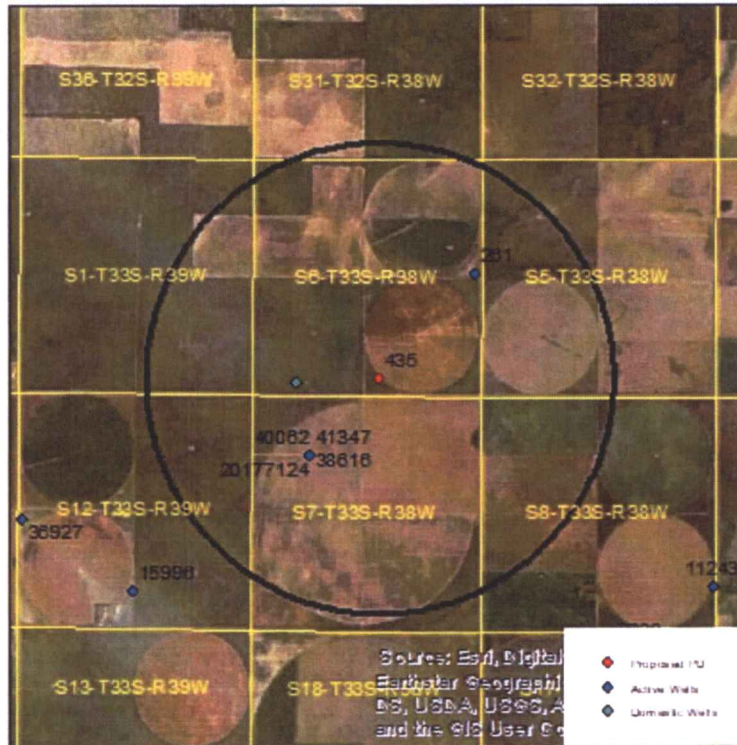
S36-T32S-R39W

S31-T32S-R38W

S32-T32S-R38W

S1-T33S-R39W

S6-T33S-R38W

281

S5-T33S-R38W

435

40062 41347

38616

20177124

S12-T33S-R39W

36927

S7-T33S-R38W

S8-T33S-R38W

15996

11243

S13-T33S-R39W

S18-T33S-R38W

Source: Esri, Digital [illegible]
Earthstar Geographi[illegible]
DS, USDA, USGS, A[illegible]
and the GIS User Co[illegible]

Proposed HU

Active Wells

Domestic Wells